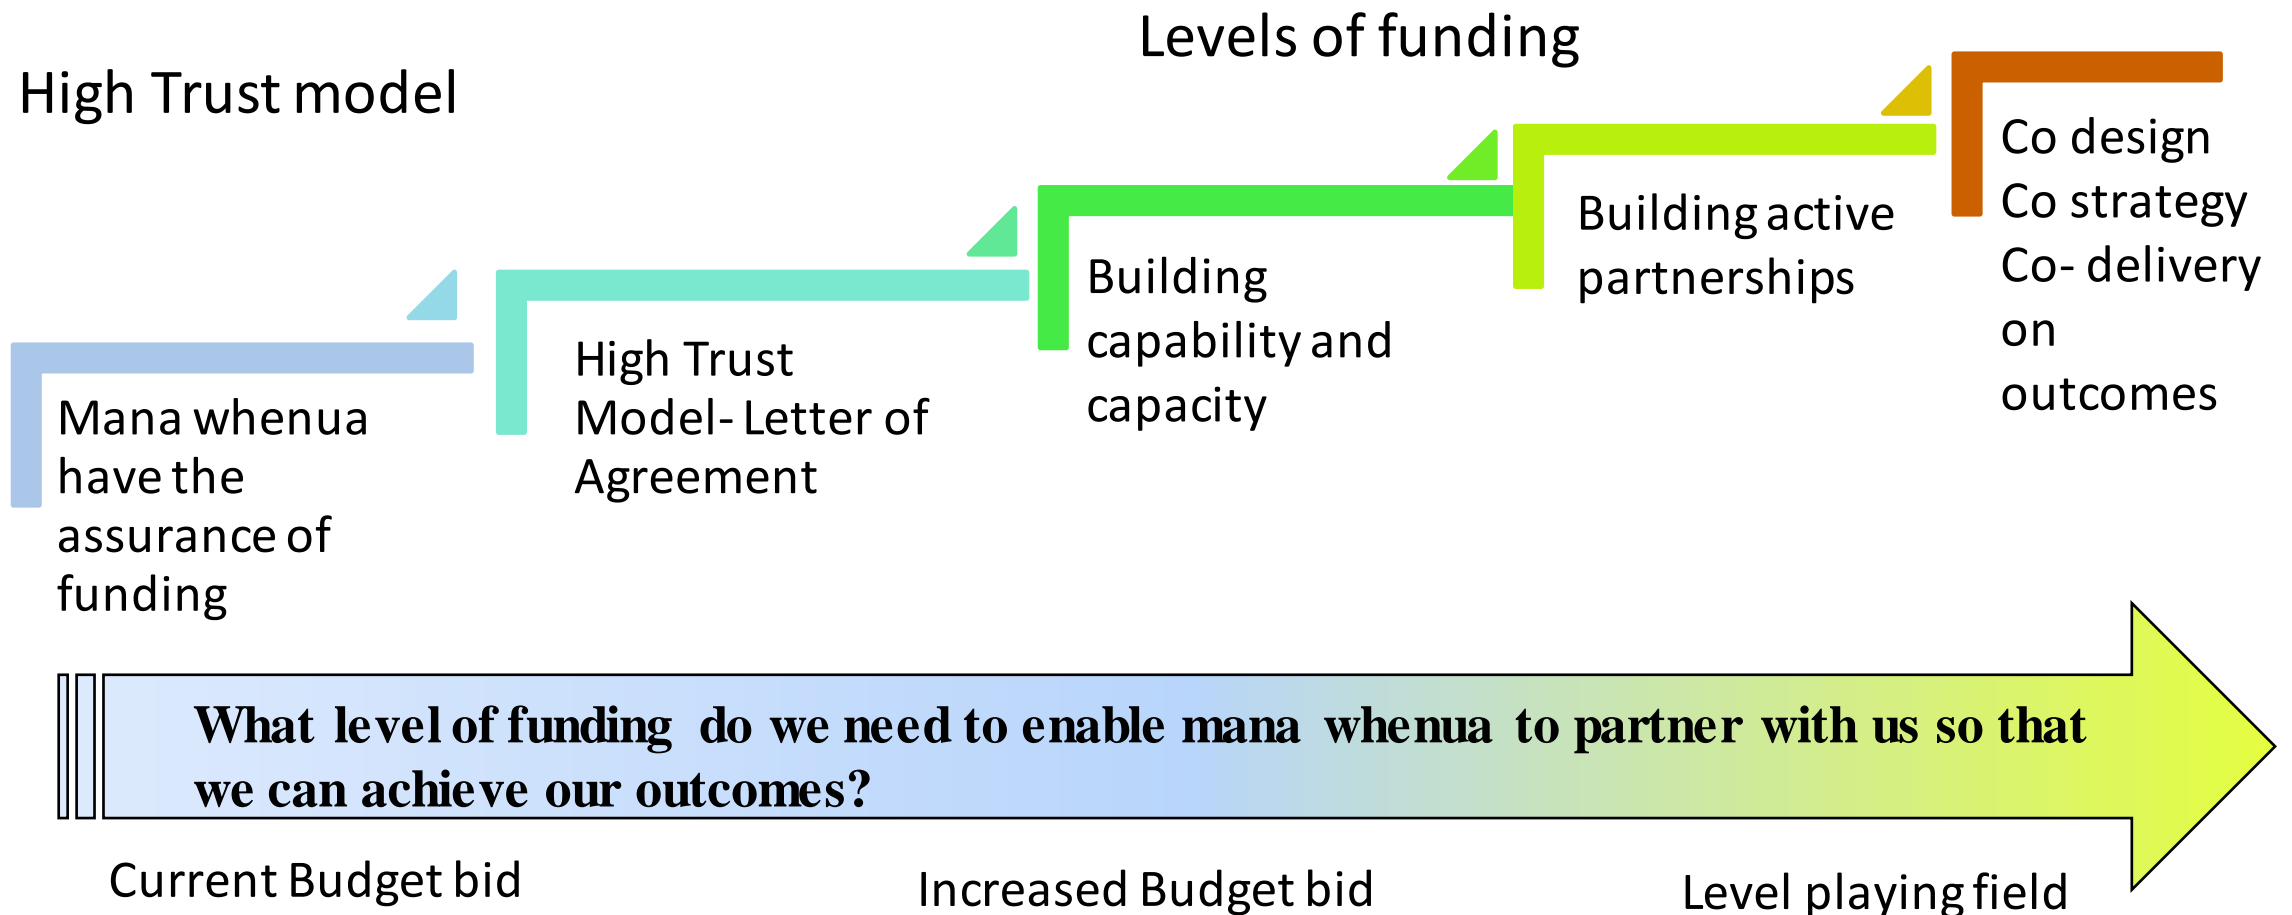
Levels of funding

High Trust model

Mana whenua have the assurance of funding

High Trust Model- Letter of Agreement

Building capability and capacity

Building active partnerships

Co design
Co strategy
Co- delivery on outcomes

What level of funding do we need to enable mana whenua to partner with us so that we can achieve our outcomes?

Current Budget bid

Increased Budget bid

Level playing field